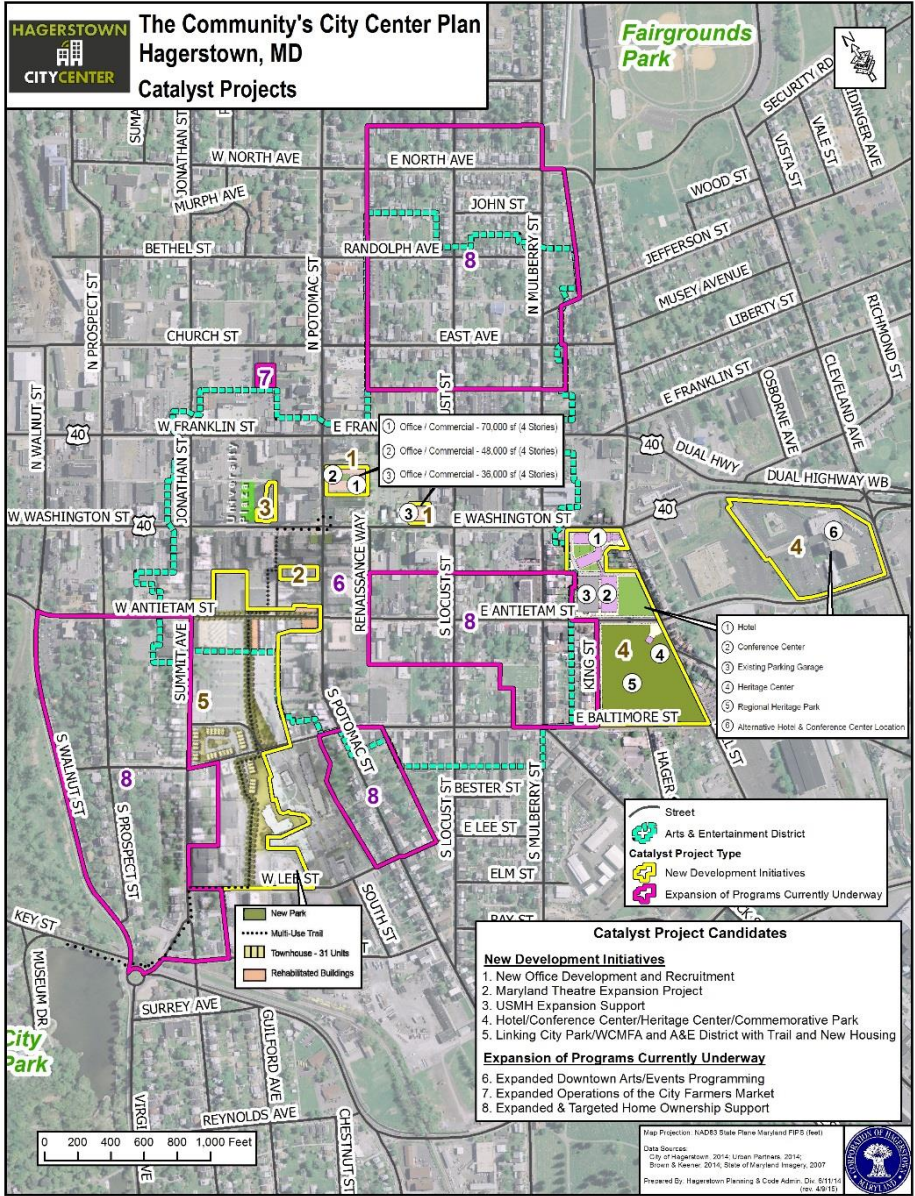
HAGERSTOWN CITYCENTER

The Community's City Center Plan
Hagerstown, MD
Catalyst Projects

Fairgrounds Park

N

SECURITY RD
VISTA ST
VALE ST
IDINGER AVE
WOOD ST
JEFFERSON ST
MUSEY AVENUE
LIBERTY ST
RICHMOND ST
E FRANKLIN ST
OSBORNE AVE
CLEVELAND AVE
DUAL HWY
DUAL HIGHWAY WB
40

SUMA
JONATHAN ST
W NORTH AVE
MURPH AVE
BETHEL ST
N PROSPECT ST
N POTOMAC ST
CHURCH ST
N WALNUT ST
40
W FRANKLIN ST
W WASHINGTON ST
40
JONATHAN ST
University Plaza
W ANTIETAM ST
SUMMIT AVE
S WALNUT ST
S PROSPECT ST
KEY ST
MUSEUM DR
SURREY AVE
GUILFORD AVE
REYNOLDS AVE
CHESTNUT ST
VIRGI
City Park

E NORTH AVE
JOHN ST
N MULBERRY ST
RANDOLPH AVE
EAST AVE
UST ST
E FRAN
RENAISSANCE WAY
E WASHINGTON ST
S LOCUST ST
E ANTIETAM ST
KING ST
E BALTIMORE ST
S POTOMAC ST
BESTER ST
E LEE ST
ELM ST
S MULBERRY ST
S LOCUST ST
SOUTH ST
W LEE ST
BAY ST
HAGER

1 2 3 4 5 6 7 8

① Office / Commercial - 70,000 sf (4 Stories)
② Office / Commercial - 48,000 sf (4 Stories)
③ Office / Commercial - 36,000 sf (4 Stories)

① Hotel
② Conference Center
③ Existing Parking Garage
④ Heritage Center
⑤ Regional Heritage Park
⑥ Alternative Hotel & Conference Center Location

Street
Arts & Entertainment District
Catalyst Project Type
New Development Initiatives
Expansion of Programs Currently Underway

New Park
Multi-Use Trail
Townhouse - 31 Units
Rehabilitated Buildings

Catalyst Project Candidates

New Development Initiatives
1. New Office Development and Recruitment
2. Maryland Theatre Expansion Project
3. USMH Expansion Support
4. Hotel/Conference Center/Heritage Center/Commemorative Park
5. Linking City Park/WCMFA and A&E District with Trail and New Housing

Expansion of Programs Currently Underway
6. Expanded Downtown Arts/Events Programming
7. Expanded Operations of the City Farmers Market
8. Expanded & Targeted Home Ownership Support

0 200 400 600 800 1,000 Feet

Map Projection: NAD83 State Plane Maryland FIPS (feet)
Data Sources:
City of Hagerstown, 2014; Urban Partners, 2014;
Brown & Keener, 2014; State of Maryland Imagery, 2007
Prepared By: Hagerstown Planning & Code Admin. Div. 6/11/14 (rev. 4/9/15)

CORPORATION OF HAGERSTOWN MARYLAND